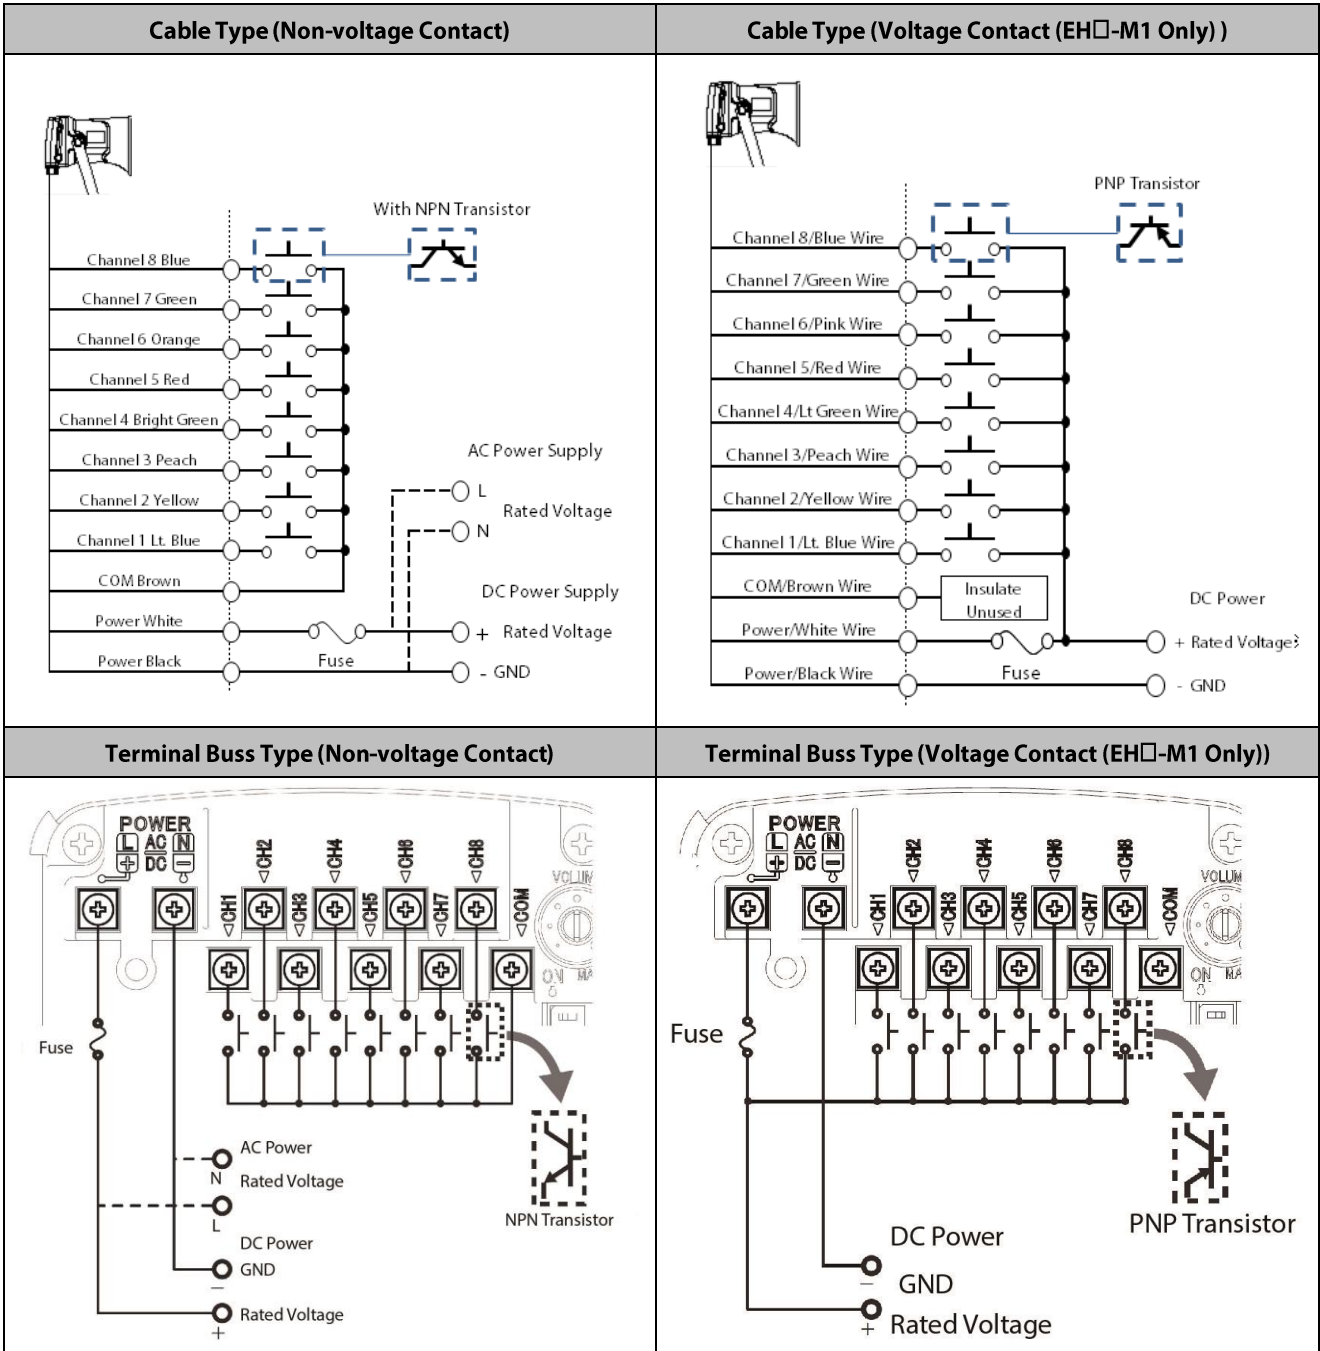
| Cable Type (Non-voltage Contact) | Cable Type (Voltage Contact (EH□-M1 Only) ) |
|---|---|
| With NPN Transistor<br>Channel 8 Blue<br>Channel 7 Green<br>Channel 6 Orange<br>Channel 5 Red<br>Channel 4 Bright Green<br>Channel 3 Peach<br>Channel 2 Yellow<br>Channel 1 Lt. Blue<br>COM Brown<br>Power White<br>Power Black<br>Fuse<br>AC Power Supply<br>L<br>Rated Voltage<br>N<br>DC Power Supply<br>+ Rated Voltage<br>- GND | PNP Transistor<br>Channel 8/Blue Wire<br>Channel 7/Green Wire<br>Channel 6/Pink Wire<br>Channel 5/Red Wire<br>Channel 4/Lt Green Wire<br>Channel 3/Peach Wire<br>Channel 2/Yellow Wire<br>Channel 1/Lt. Blue Wire<br>COM/Brown Wire<br>Insulate Unused<br>Power/White Wire<br>Power/Black Wire<br>Fuse<br>DC Power<br>+ Rated Voltage<br>- GND |

| Terminal Buss Type (Non-voltage Contact) | Terminal Buss Type (Voltage Contact (EH□-M1 Only)) |
|---|---|
| POWER L AC N + DC −<br>CH1 CH2 CH3 CH4 CH5 CH6 CH7 CH8 COM<br>VOLUM<br>ON<br>Fuse<br>AC Power<br>N Rated Voltage<br>L<br>DC Power<br>GND<br>−<br>Rated Voltage<br>+<br>NPN Transistor | POWER L AC N + DC −<br>CH1 CH2 CH3 CH4 CH5 CH6 CH7 CH8 COM<br>VOLUM<br>ON<br>Fuse<br>DC Power<br>− GND<br>+ Rated Voltage<br>PNP Transistor |